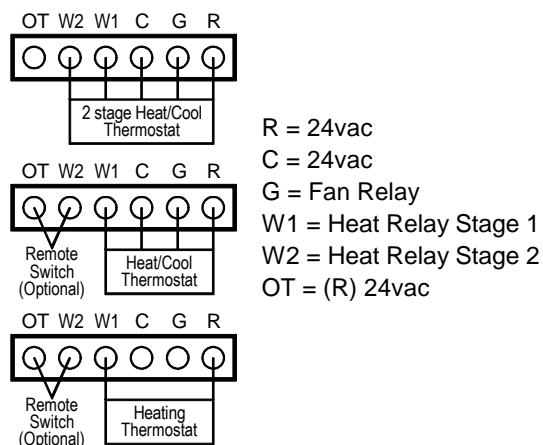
OT W2 W1 C G R

2 stage Heat/Cool Thermostat

OT W2 W1 C G R

Remote Switch (Optional)

Heat/Cool Thermostat

OT W2 W1 C G R

Remote Switch (Optional)

Heating Thermostat

R = 24vac
C = 24vac
G = Fan Relay
W1 = Heat Relay Stage 1
W2 = Heat Relay Stage 2
OT = (R) 24vac